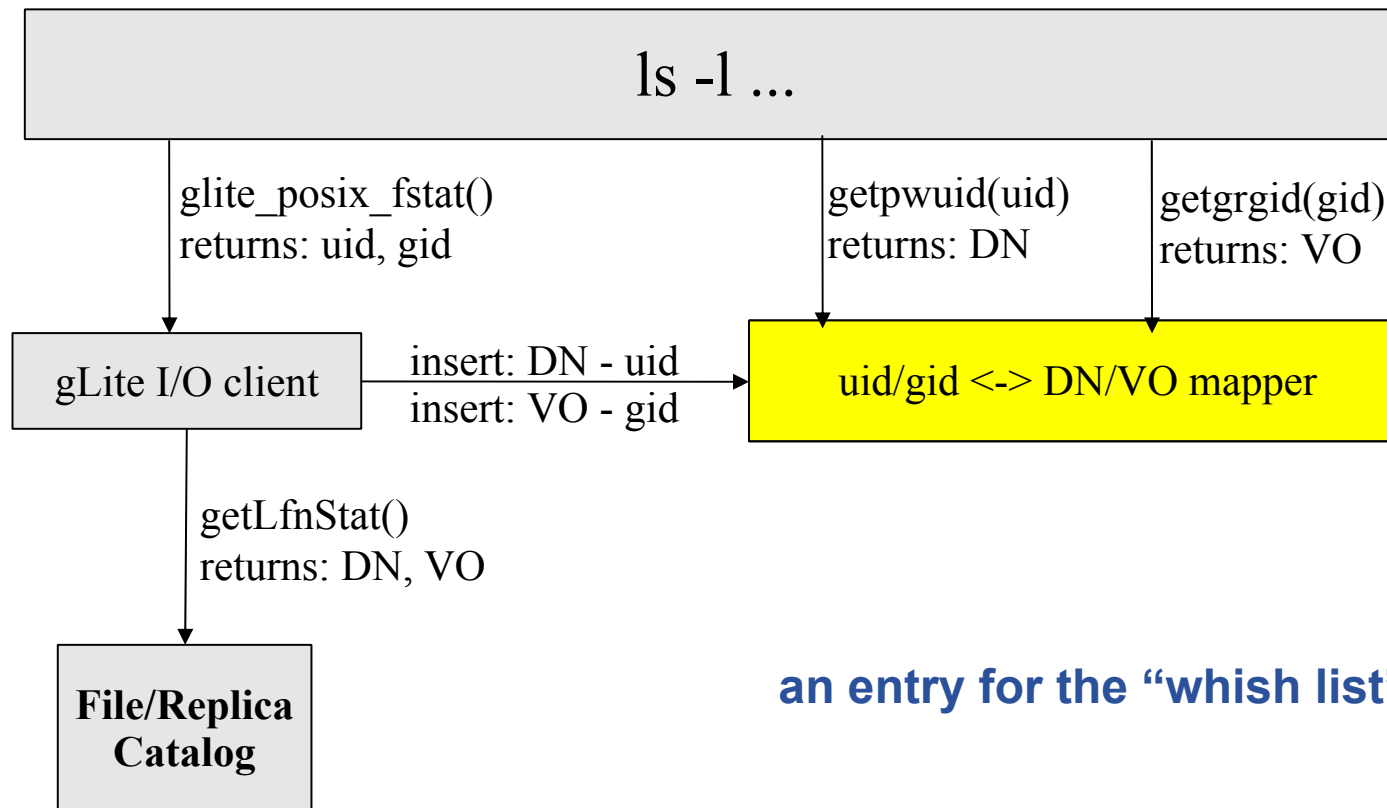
ls -l ...

glite_posix_fstat()
returns: uid, gid

getpwuid(uid)
returns: DN

getgrgid(gid)
returns: VO

gLite I/O client

insert: DN - uid
insert: VO - gid

uid/gid <-> DN/VO mapper

getLfnStat()
returns: DN, VO

File/Replica Catalog

an entry for the “whish list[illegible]